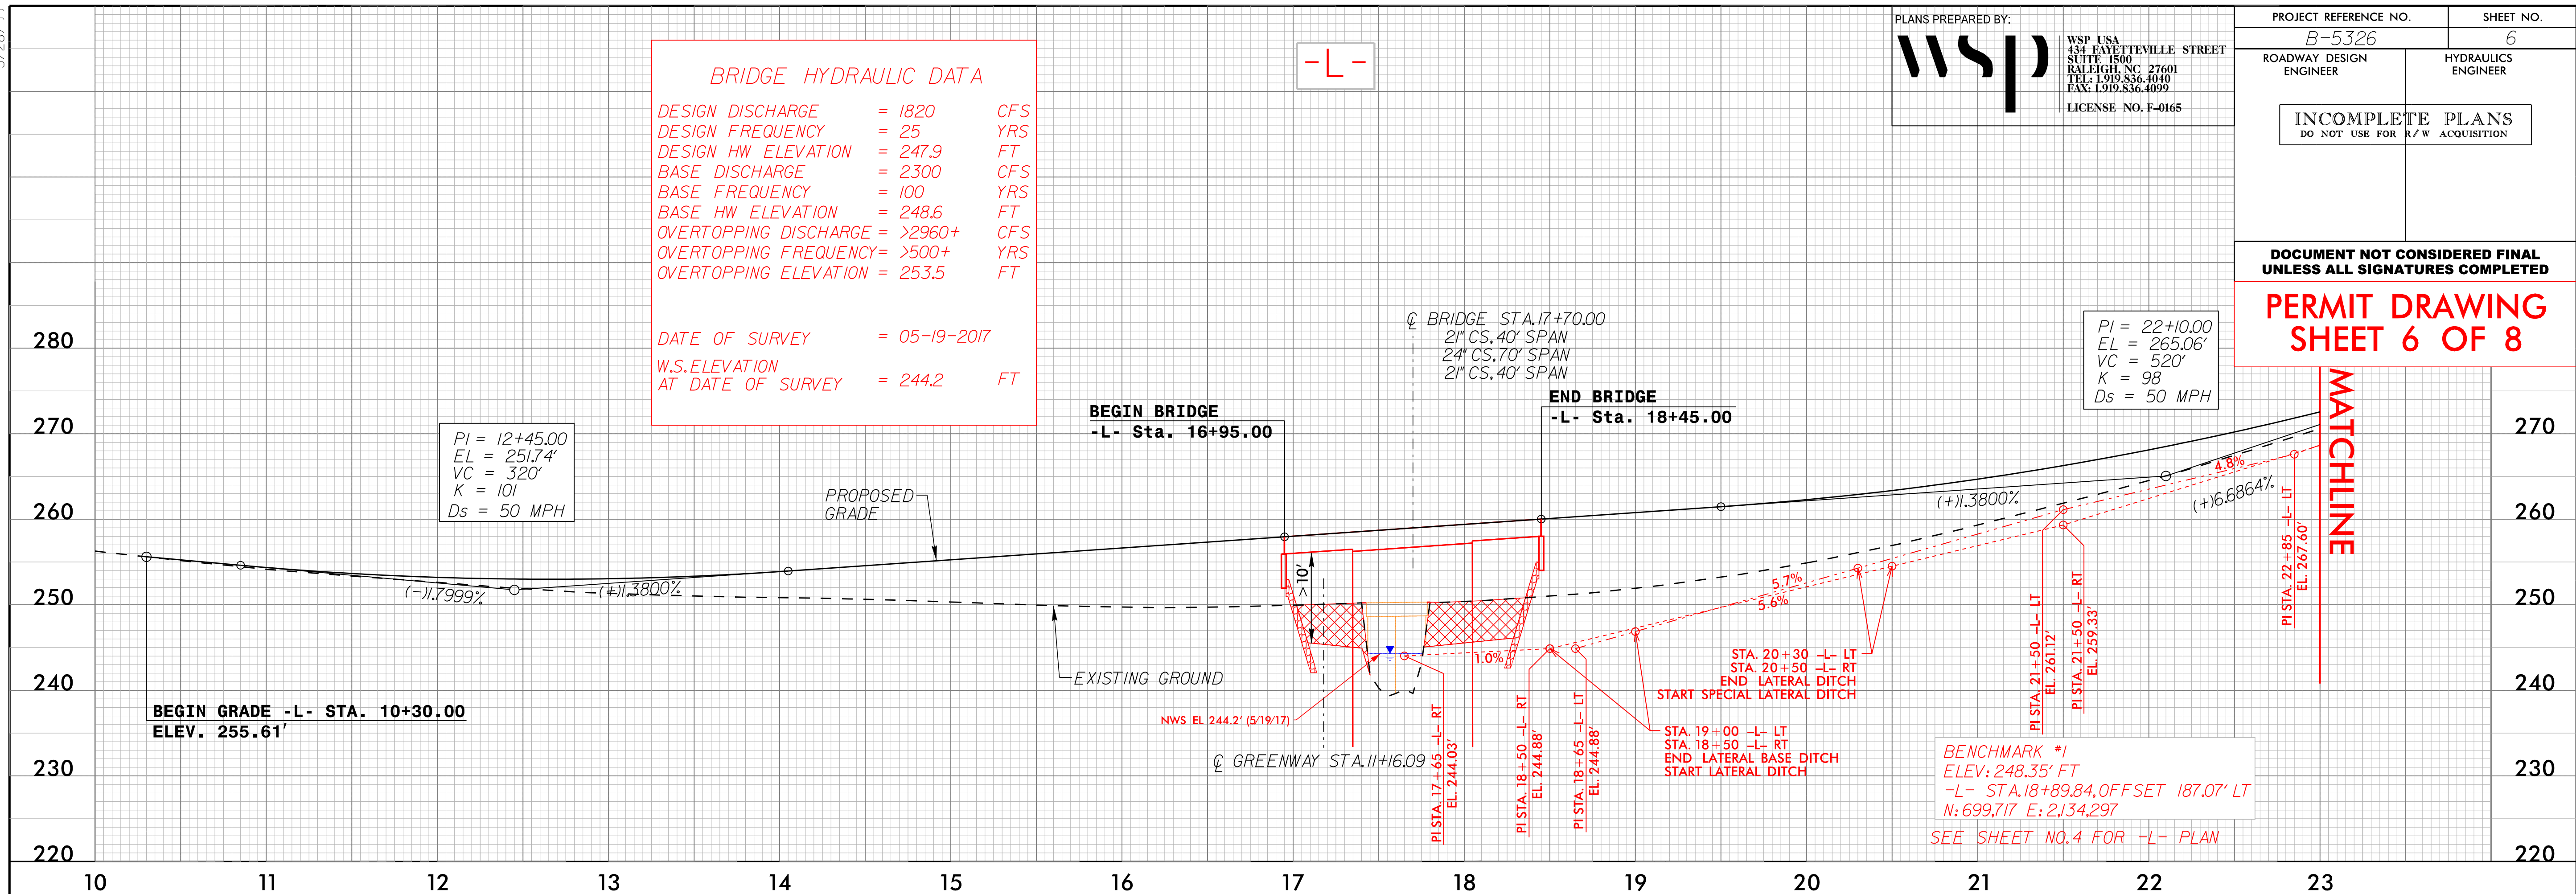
PLANS PREPARED BY:

WSP USA
434 FAYETTEVILLE STREET
SUITE 1500
RALEIGH, NC 27601
TEL: 1.919.836.4040
FAX: 1.919.836.4099

LICENSE NO. F-0165

| PROJECT REFERENCE NO. | SHEET NO. |
|---|---|
| B-5326 | 6 |
| ROADWAY DESIGN ENGINEER | HYDRAULICS ENGINEER |

INCOMPLETE PLANS
DO NOT USE FOR R/W ACQUISITION

DOCUMENT NOT CONSIDERED FINAL UNLESS ALL SIGNATURES COMPLETED

PERMIT DRAWING
SHEET 6 OF 8

-L-

BRIDGE HYDRAULIC DATA

| DESIGN DISCHARGE | = 1820 | CFS |
|---|---|---|
| DESIGN FREQUENCY | = 25 | YRS |
| DESIGN HW ELEVATION | = 247.9 | FT |
| BASE DISCHARGE | = 2300 | CFS |
| BASE FREQUENCY | = 100 | YRS |
| BASE HW ELEVATION | = 248.6 | FT |
| OVERTOPPING DISCHARGE | = >2960+ | CFS |
| OVERTOPPING FREQUENCY | = >500+ | YRS |
| OVERTOPPING ELEVATION | = 253.5 | FT |

DATE OF SURVEY = 05-19-2017
W.S.ELEVATION AT DATE OF SURVEY = 244.2 FT

℄ BRIDGE STA.17+70.00
21" CS,40' SPAN
24" CS,70' SPAN
21" CS,40' SPAN

BEGIN BRIDGE
-L- Sta. 16+95.00

END BRIDGE
-L- Sta. 18+45.00

PI = 12+45.00
EL = 251.74'
VC = 320'
K = 101
Ds = 50 MPH

PI = 22+10.00
EL = 265.06'
VC = 520'
K = 98
Ds = 50 MPH

PROPOSED GRADE

(-)1.7999%
(+)1.3800%
(+)1.3800%
(+)6.6864%
4.8%
5.7%
5.6%
1.0%
> 10'

EXISTING GROUND

BEGIN GRADE -L- STA. 10+30.00
ELEV. 255.61'

NWS EL 244.2' (5/19/17)

℄ GREENWAY STA.11+16.09

PI STA. 17+65 -L- RT EL. 244.03'
PI STA. 18+50 -L- RT EL. 244.88'
PI STA. 18+65 -L- LT EL. 244.88'

STA. 19+00 -L- LT
STA. 18+50 -L- RT
END LATERAL BASE DITCH
START LATERAL DITCH

STA. 20+30 -L- LT
STA. 20+50 -L- RT
END LATERAL DITCH
START SPECIAL LATERAL DITCH

PI STA. 21+50 -L- LT EL. 261.12'
PI STA. 21+50 -L- RT EL. 259.33'
PI STA. 22+85 -L- LT EL. 267.60'

MATCHLINE

BENCHMARK #1
ELEV: 248.35' FT
-L- STA.18+89.84,OFFSET 187.07' LT
N:699,717 E:2,134,297

SEE SHEET NO.4 FOR -L- PLAN

280 270 260 250 240 230 220
270 260 250 240 230 220
10 11 12 13 14 15 16 17 18 19 20 21 22 23